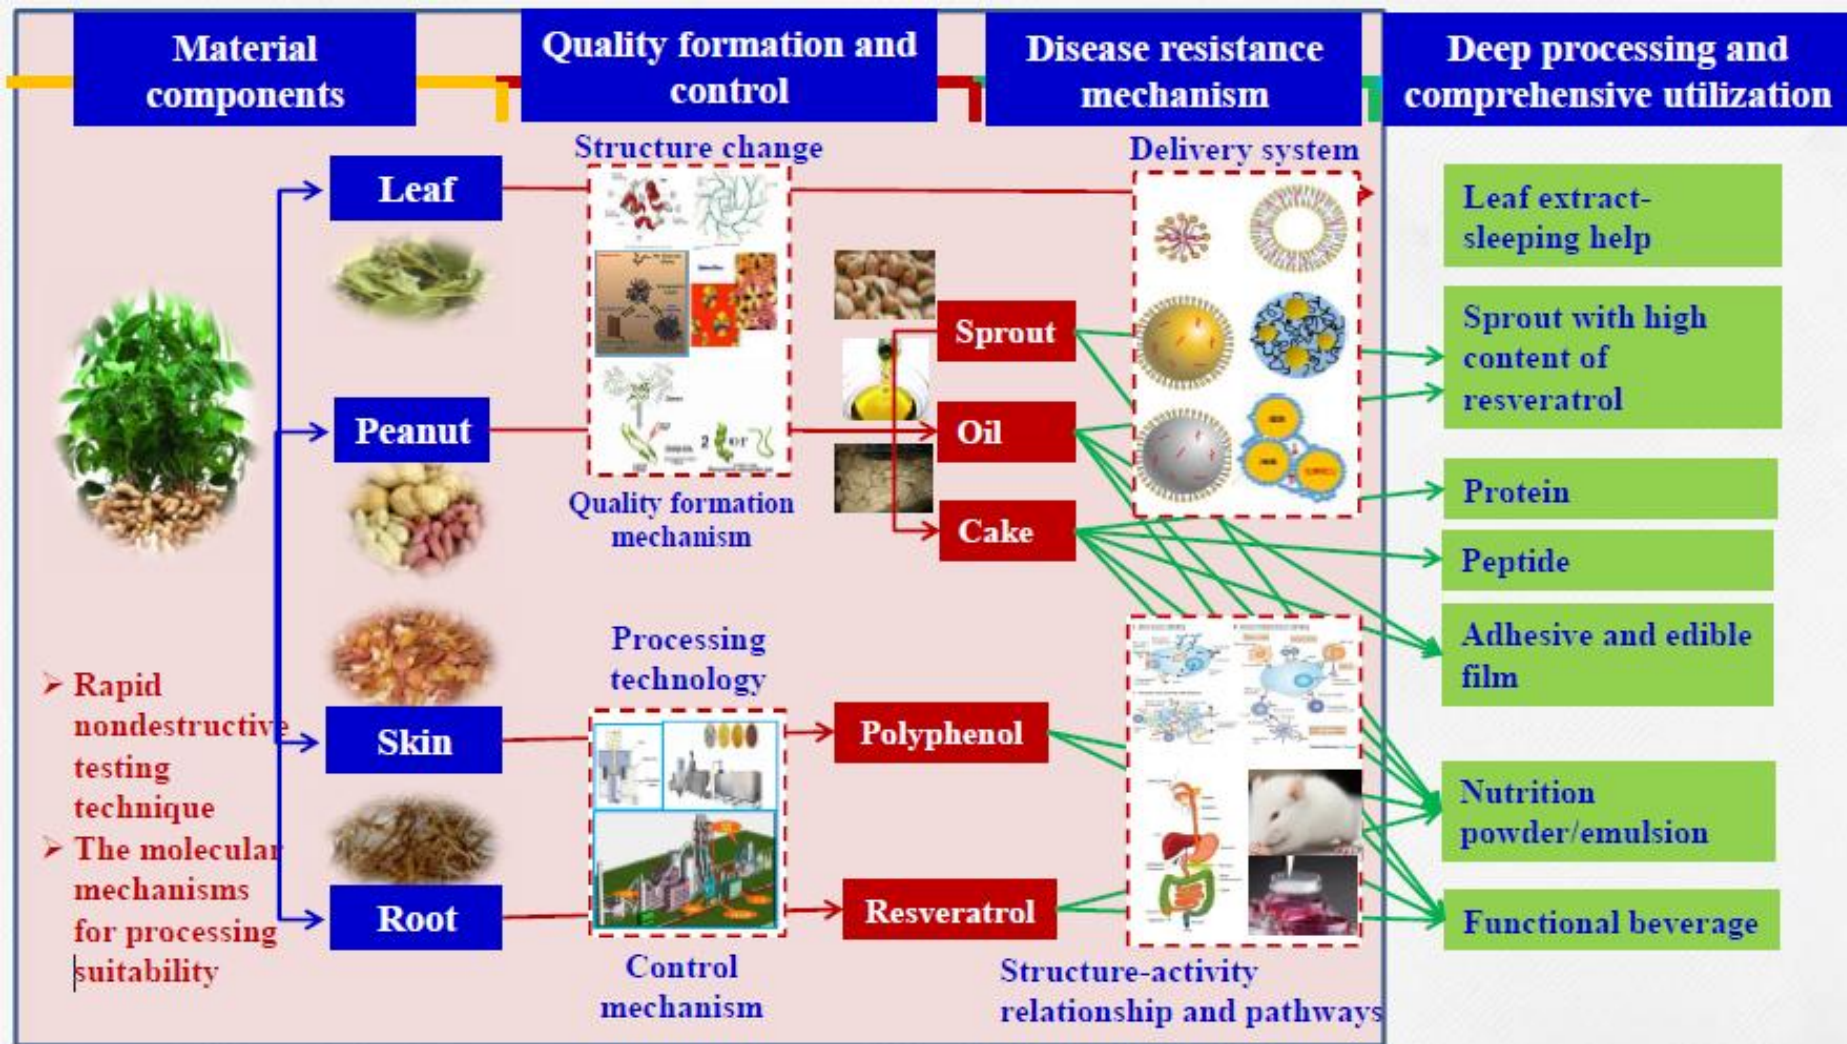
Material components

Quality formation and control

Disease resistance mechanism

Deep processing and comprehensive utilization

Leaf

Peanut

Skin

Root

Rapid nondestructive testing technique

The molecular mechanisms for processing suitability

Structure change

Quality formation mechanism

Processing technology

Control mechanism

Sprout

Oil

Cake

Polyphenol

Resveratrol

Delivery system

Structure-activity relationship and pathways

Leaf extract-sleeping help

Sprout with high content of resveratrol

Protein

Peptide

Adhesive and edible film

Nutrition powder/emulsion

Functional beverage